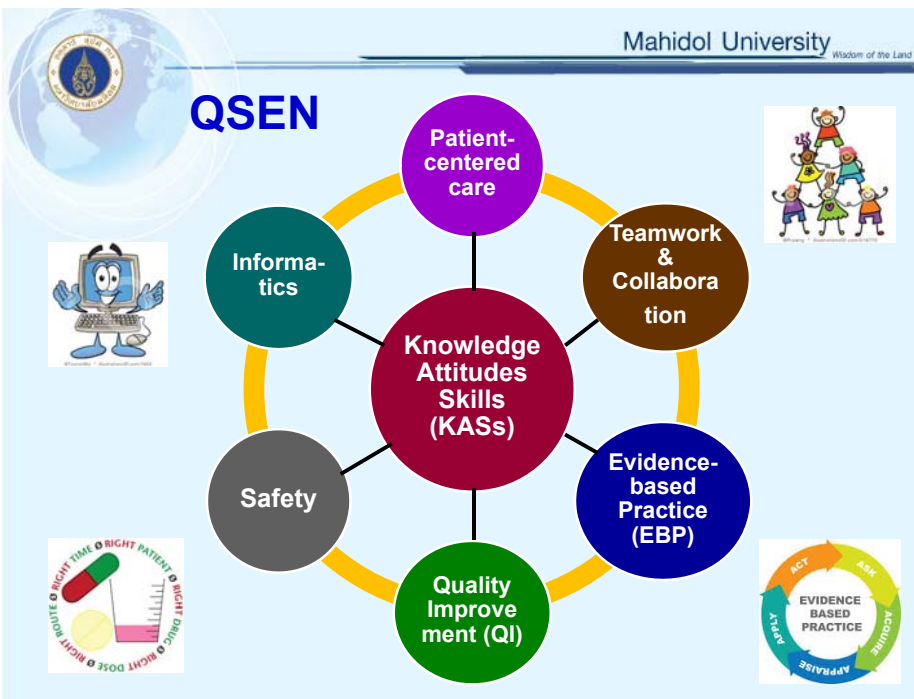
Mahidol University Wisdom of the Land

QSEN

Patient-centered care

Teamwork & Collaboration

Evidence-based Practice (EBP)

Quality Improvement (QI)

Safety

Informatics

Knowledge Attitudes Skills (KASs)

RIGHT TIME RIGHT PATIENT RIGHT DRUG RIGHT DOSE RIGHT ROUTE

ACT ASK ACQUIRE APPRAISE APPLY
EVIDENCE BASED PRACTICE